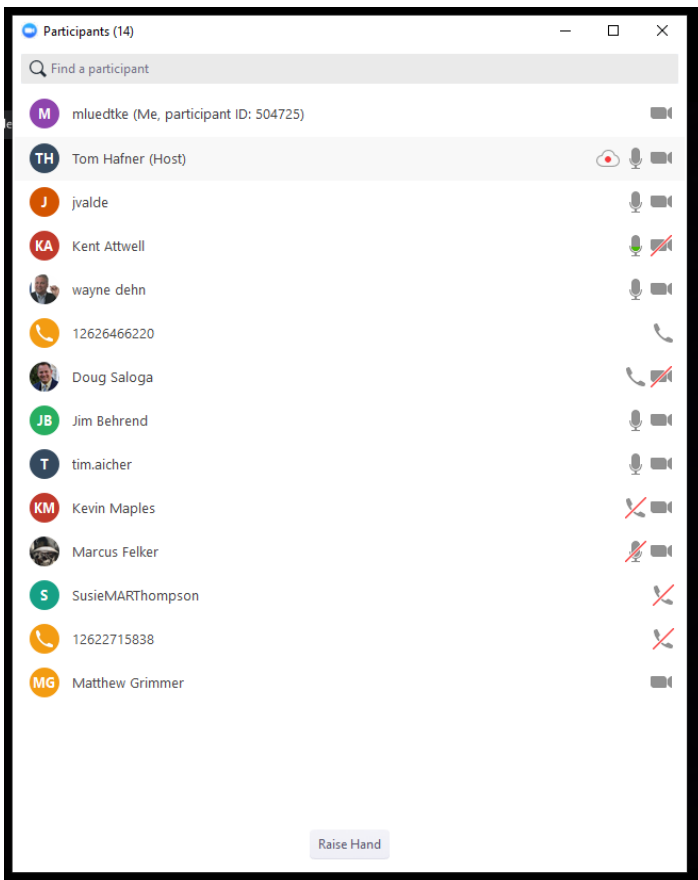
Participants (14)

Find a participant

M mluedtke (Me, participant ID: 504725)

TH Tom Hafner (Host)

J jvalde

KA Kent Attwell

wayne dehn

12626466220

Doug Saloga

JB Jim Behrend

T tim.aicher

KM Kevin Maples

Marcus Felker

S SusieMARThompson

12622715838

MG Matthew Grimmer

Raise Hand